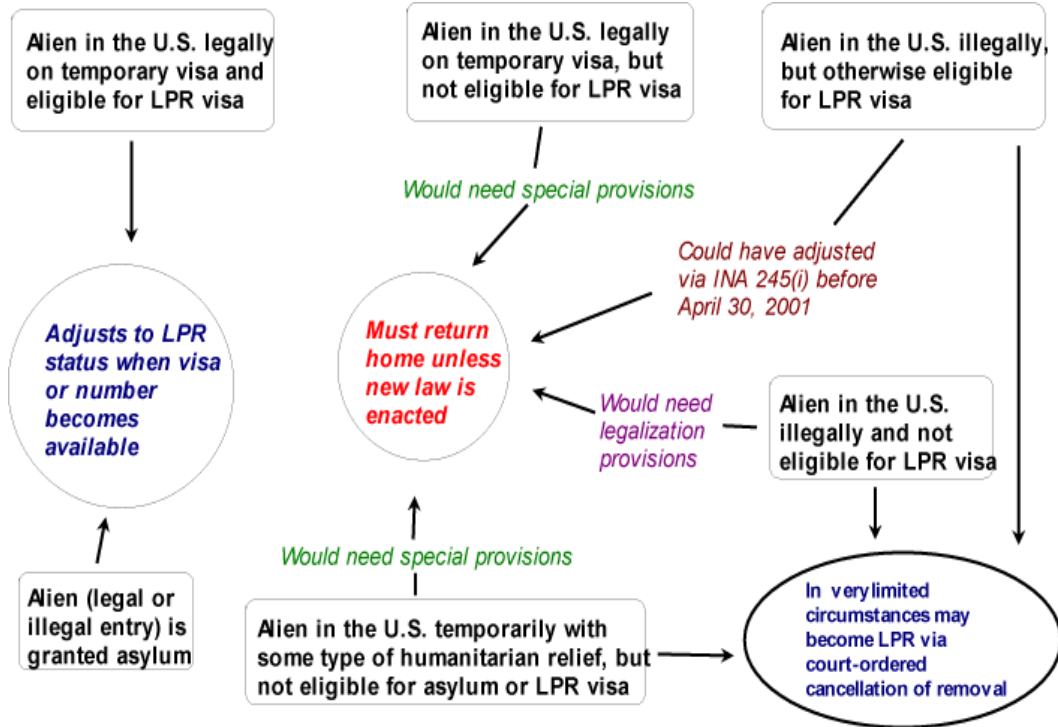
Alien in the U.S. legally on temporary visa and eligible for LPR visa

Alien in the U.S. legally on temporary visa, but not eligible for LPR visa

Alien in the U.S. illegally, but otherwise eligible for LPR visa

Would need special provisions

Could have adjusted via INA 245(i) before April 30, 2001

Adjusts to LPR status when visa or number becomes available

Must return home unless new law is enacted

Would need legalization provisions

Alien in the U.S. illegally and not eligible for LPR visa

Would need special provisions

Alien (legal or illegal entry) is granted asylum

Alien in the U.S. temporarily with some type of humanitarian relief, but not eligible for asylum or LPR visa

In verylimited circumstances may become LPR via court-ordered cancellation of removal